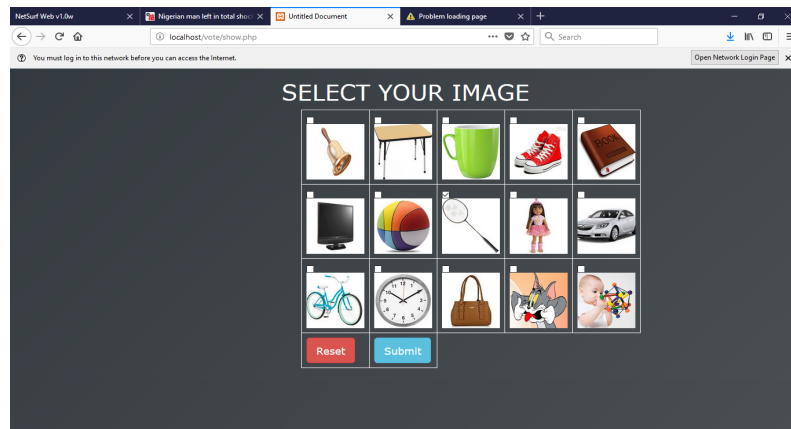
NetSurf Web v1.0w
Nigerian man left in total shoc
Untitled Document
Problem loading page
localhost/vote/show.php
Search
You must log in to this network before you can access the Internet.
Open Network Login Page

SELECT YOUR IMAGE

BOOK

Reset
Submit